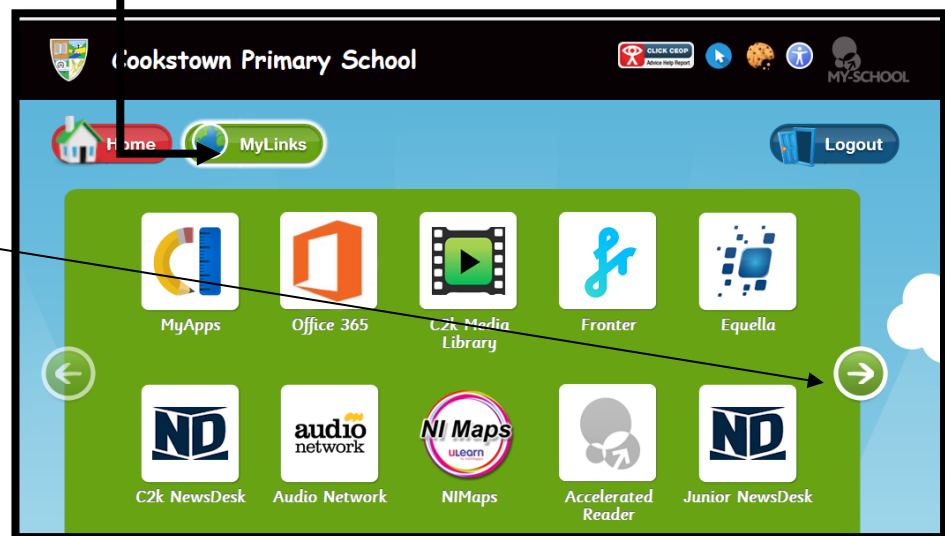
Cookstown Primary School

CLICK CEOP Advice Help Report

MY-SCHOOL

Home

MyLinks

Logout

MyApps

Office 365

C2k Media Library

Fronter

Equella

ND

C2k NewsDesk

audio network

Audio Network

NI Maps ULEARN

NIMaps

Accelerated Reader

ND

Junior NewsDesk